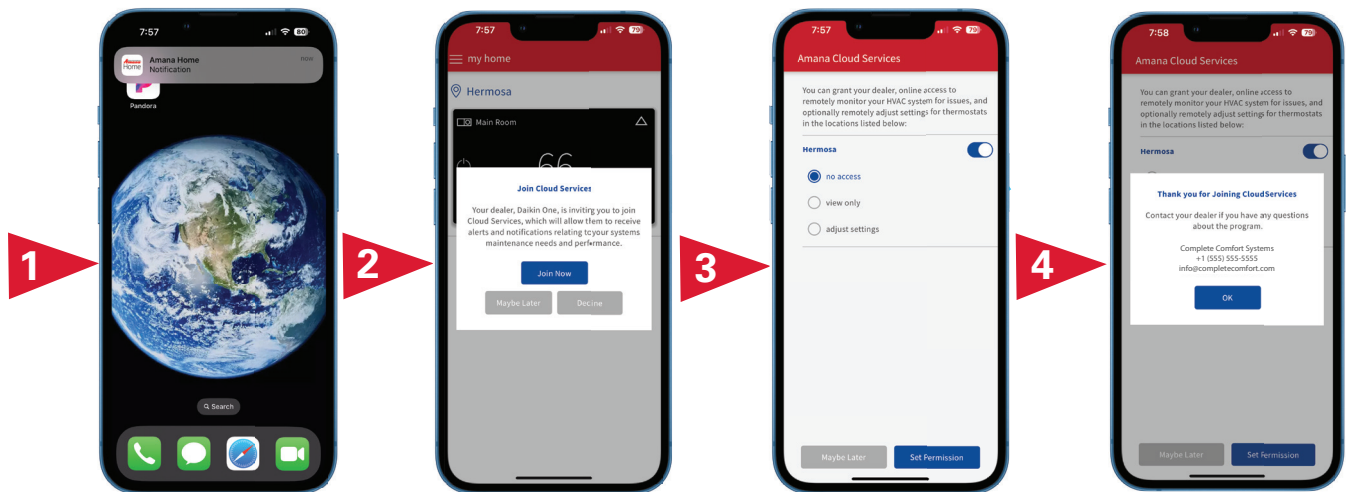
7:57 80

Amana Home
Notification
now

Pandora

Search

1

7:57 79

my home

Hermosa

Main Room

66

Join Cloud Services

Your dealer, Daikin One, is inviting you to join Cloud Services, which will allow them to receive alerts and notifications relating to your systems maintenance needs and performance.

Join Now

Maybe Later

Decline

2

7:57 79

Amana Cloud Services

You can grant your dealer, online access to remotely monitor your HVAC system for issues, and optionally remotely adjust settings for thermostats in the locations listed below:

Hermosa

no access

view only

adjust settings

Maybe Later

Set Permission

3

7:58 79

Amana Cloud Services

You can grant your dealer, online access to remotely monitor your HVAC system for issues, and optionally remotely adjust settings for thermostats in the locations listed below:

Hermosa

Thank you for Joining CloudServices

Contact your dealer if you have any questions about the program.

Complete Comfort Systems
+1 (555) 555-5555
info@completecomfort.com

OK

Maybe Later

Set Permission

4